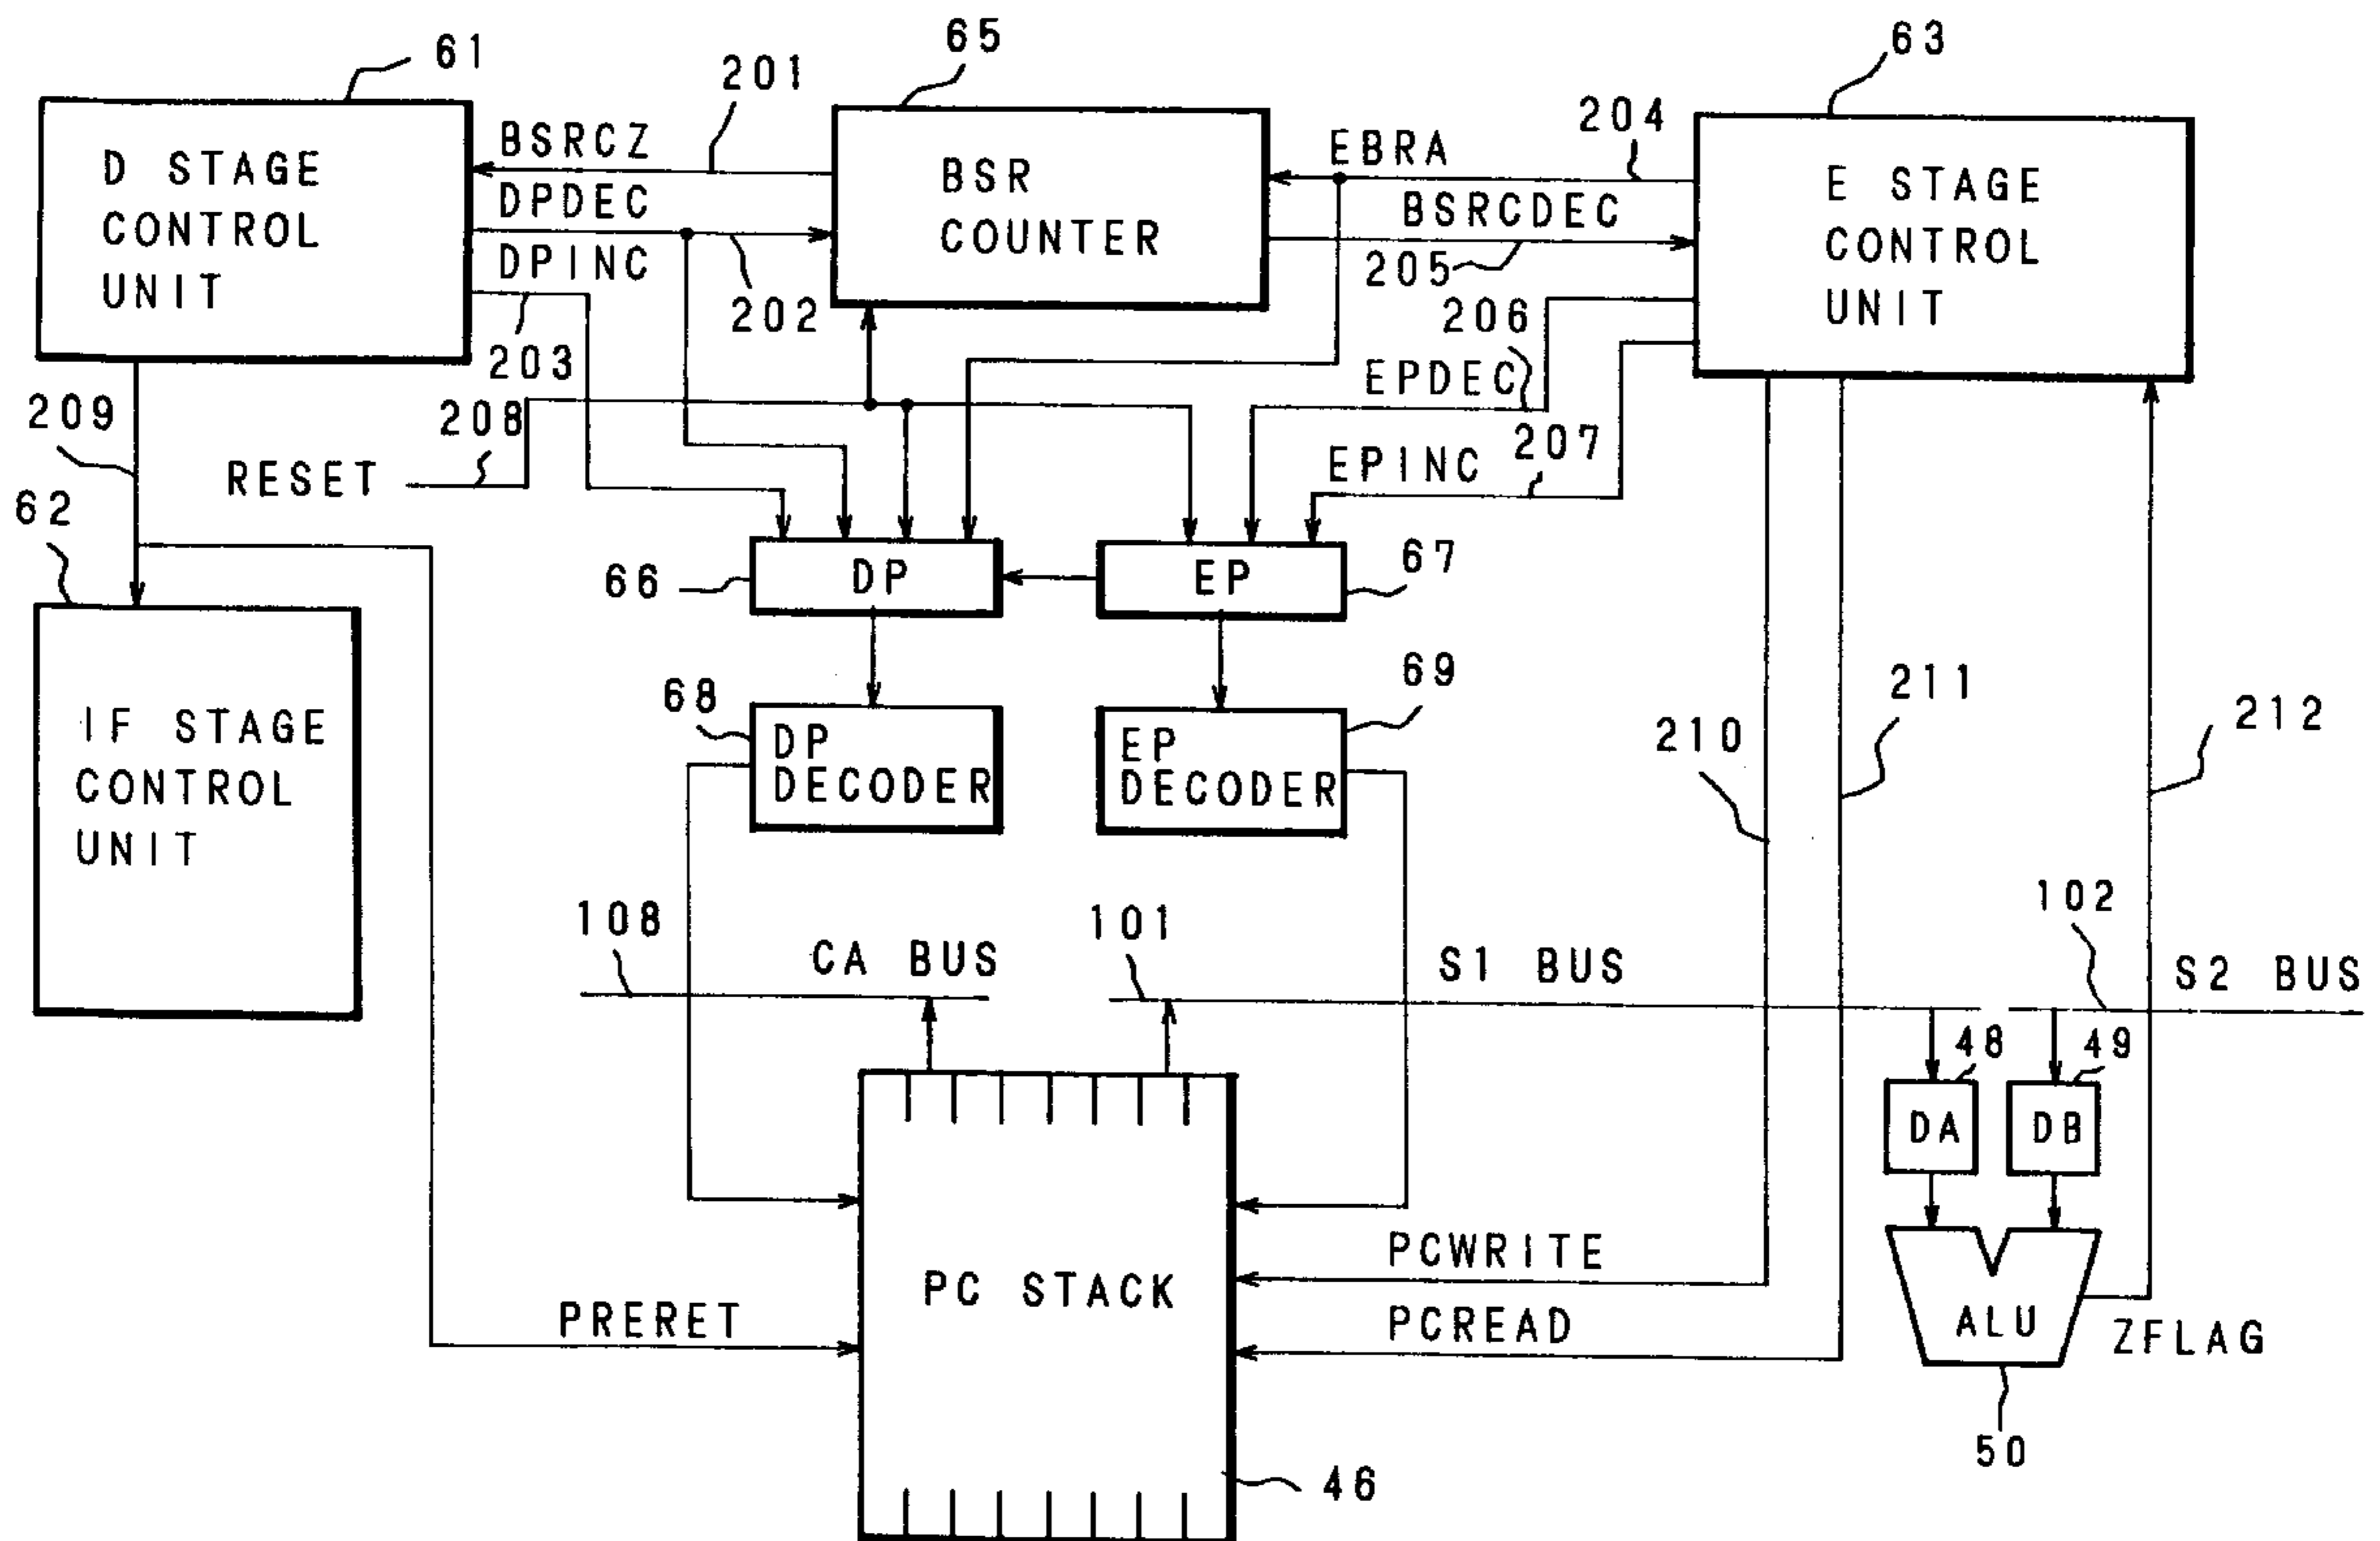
61
D STAGE CONTROL UNIT
65
BSR COUNTER
63
E STAGE CONTROL UNIT
201
BSRCZ
DPDEC
DPINC
202
203
204
EBRA
BSRCDEC
205
206
EPDEC
207
EPINC
209
208
RESET
62
IF STAGE CONTROL UNIT
66
DP
EP
67
68
DP DECODER
69
EP DECODER
210
211
212
108
CA BUS
101
S1 BUS
102
S2 BUS
48
49
DA
DB
PC STACK
PCWRITE
PCREAD
PRERET
ALU
ZFLAG
50
46